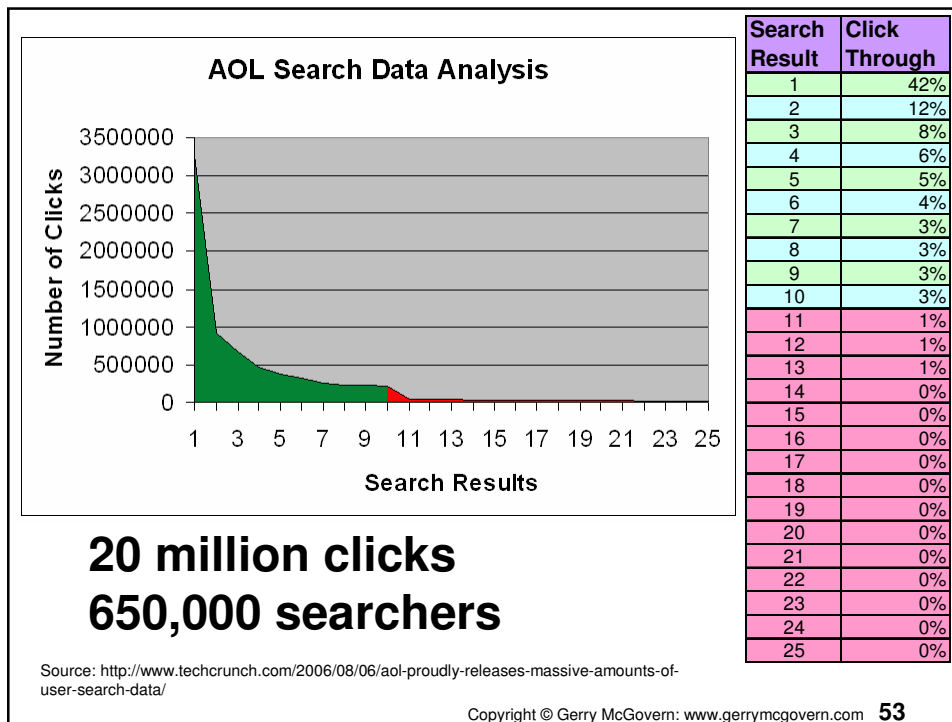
AOL Search Data Analysis

Number of Clicks

3500000
3000000
2500000
2000000
1500000
1000000
500000
0

1 3 5 7 9 11 13 15 17 19 21 23 25

Search Results

| Search Result | Click Through |
|---|---|
| 1 | 42% |
| 2 | 12% |
| 3 | 8% |
| 4 | 6% |
| 5 | 5% |
| 6 | 4% |
| 7 | 3% |
| 8 | 3% |
| 9 | 3% |
| 10 | 3% |
| 11 | 1% |
| 12 | 1% |
| 13 | 1% |
| 14 | 0% |
| 15 | 0% |
| 16 | 0% |
| 17 | 0% |
| 18 | 0% |
| 19 | 0% |
| 20 | 0% |
| 21 | 0% |
| 22 | 0% |
| 23 | 0% |
| 24 | 0% |
| 25 | 0% |

20 million clicks
650,000 searchers

Source: http://www.techcrunch.com/2006/08/06/aol-proudly-releases-massive-amounts-of-user-search-data/

Copyright © Gerry McGovern: www.gerrymcgovern.com 53